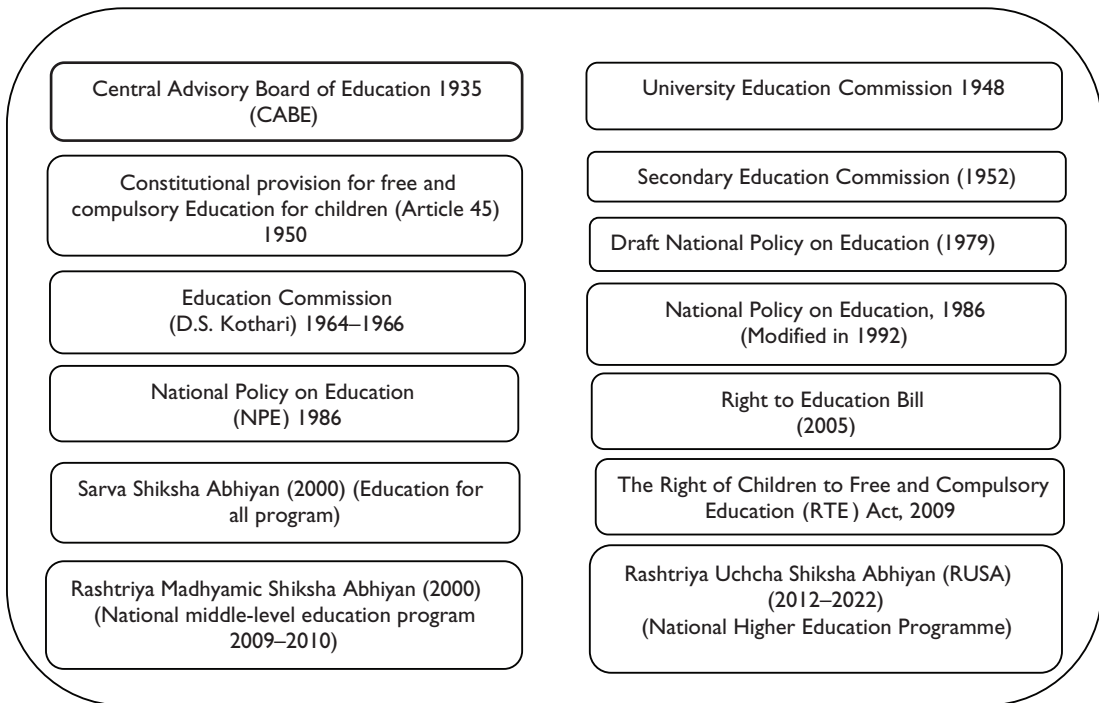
Central Advisory Board of Education 1935 (CABE)

Constitutional provision for free and compulsory Education for children (Article 45) 1950

Education Commission (D.S. Kothari) 1964–1966

National Policy on Education (NPE) 1986

Sarva Shiksha Abhiyan (2000) (Education for all program)

Rashtriya Madhyamic Shiksha Abhiyan (2000) (National middle-level education program 2009–2010)

University Education Commission 1948

Secondary Education Commission (1952)

Draft National Policy on Education (1979)

National Policy on Education, 1986 (Modified in 1992)

Right to Education Bill (2005)

The Right of Children to Free and Compulsory Education (RTE ) Act, 2009

Rashtriya Uchcha Shiksha Abhiyan (RUSA) (2012–2022) (National Higher Education Programme)